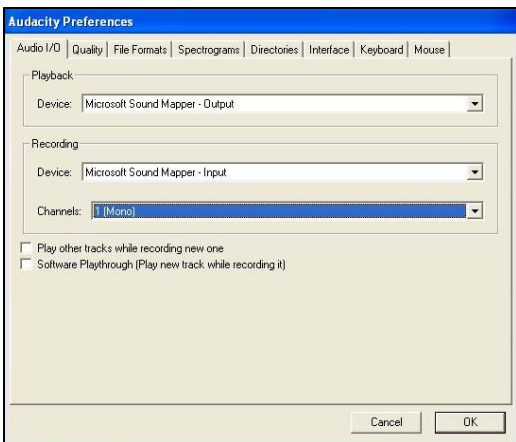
Audacity Preferences

Audio I/O | Quality | File Formats | Spectrograms | Directories | Interface | Keyboard | Mouse

Playback

Device: Microsoft Sound Mapper - Output

Recording

Device: Microsoft Sound Mapper - Input

Channels: 1 (Mono)

Play other tracks while recording new one

Software Playthrough (Play new track while recording it)

Cancel

OK